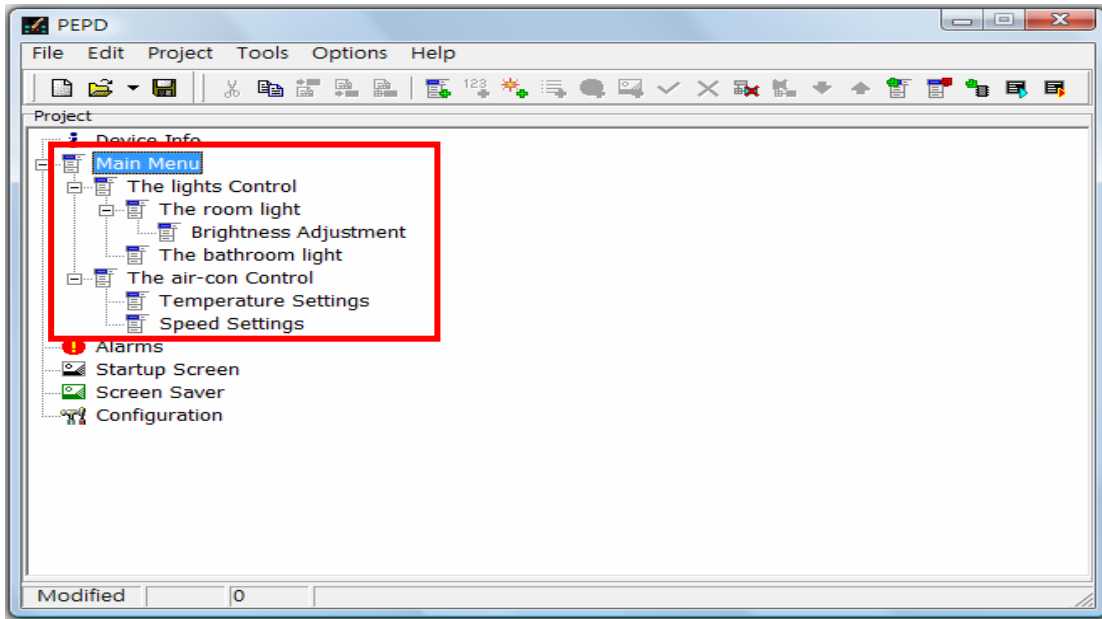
PEPD

File Edit Project Tools Options Help

Project

Device Info

Main Menu

The lights Control

The room light

Brightness Adjustment

The bathroom light

The air-con Control

Temperature Settings

Speed Settings

Alarms

Startup Screen

Screen Saver

Configuration

Modified 0